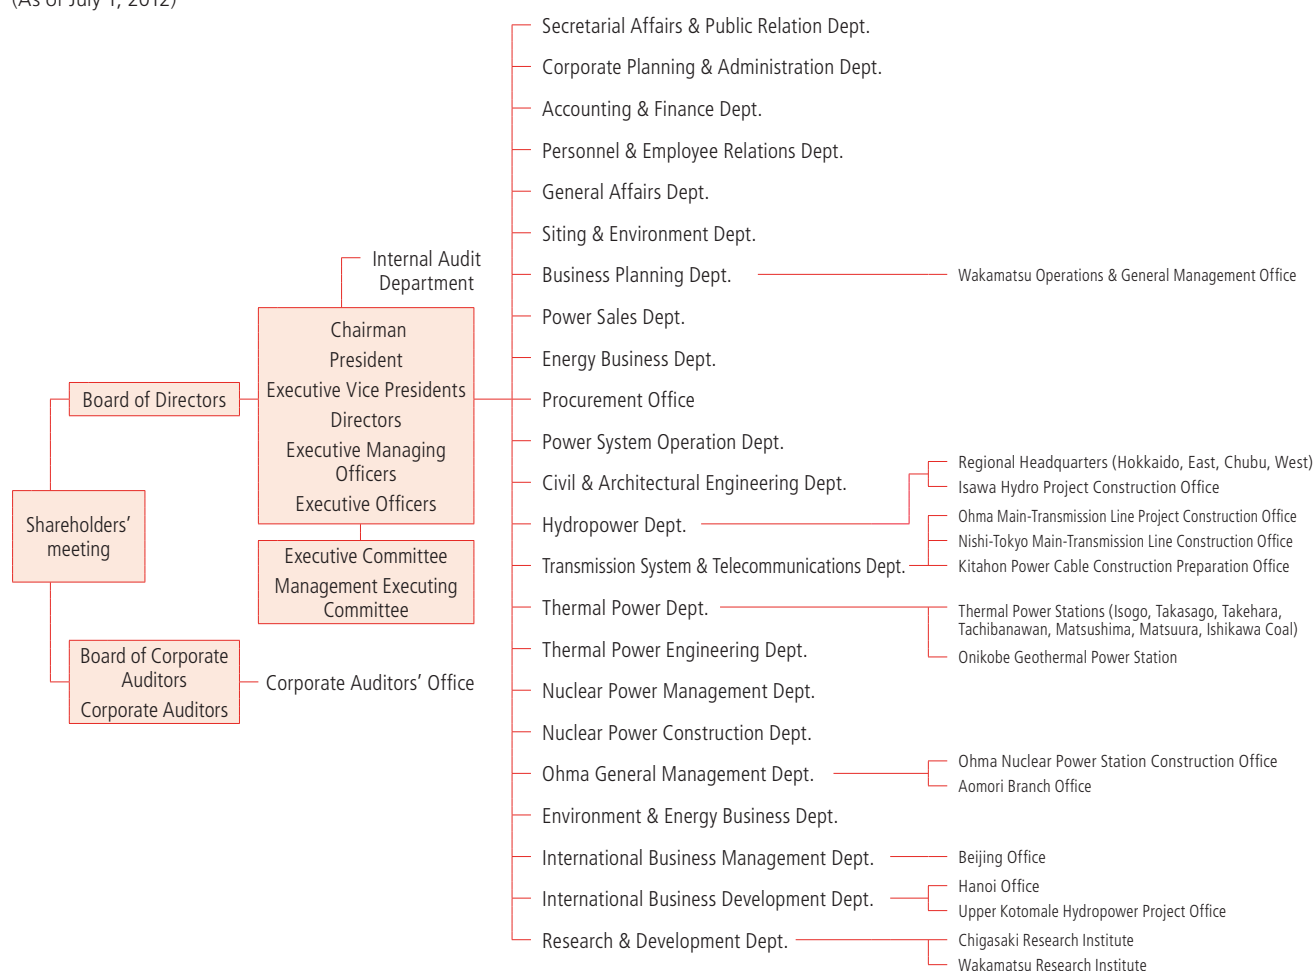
(As of July 1, 2012)

Shareholders' meeting

Board of Directors

Board of Corporate Auditors
Corporate Auditors

Corporate Auditors' Office

Internal Audit Department

Chairman
President
Executive Vice Presidents
Directors
Executive Managing Officers
Executive Officers

Executive Committee
Management Executing Committee

Secretarial Affairs & Public Relation Dept.
Corporate Planning & Administration Dept.
Accounting & Finance Dept.
Personnel & Employee Relations Dept.
General Affairs Dept.
Siting & Environment Dept.
Business Planning Dept.
Wakamatsu Operations & General Management Office
Power Sales Dept.
Energy Business Dept.
Procurement Office
Power System Operation Dept.
Civil & Architectural Engineering Dept.
Regional Headquarters (Hokkaido, East, Chubu, West)
Isawa Hydro Project Construction Office
Hydropower Dept.
Transmission System & Telecommunications Dept.
Ohma Main-Transmission Line Project Construction Office
Nishi-Tokyo Main-Transmission Line Construction Office
Kitahon Power Cable Construction Preparation Office
Thermal Power Dept.
Thermal Power Stations (Isogo, Takasago, Takehara, Tachibanawan, Matsushima, Matsuura, Ishikawa Coal)
Onikobe Geothermal Power Station
Thermal Power Engineering Dept.
Nuclear Power Management Dept.
Nuclear Power Construction Dept.
Ohma General Management Dept.
Ohma Nuclear Power Station Construction Office
Aomori Branch Office
Environment & Energy Business Dept.
International Business Management Dept.
Beijing Office
International Business Development Dept.
Hanoi Office
Upper Kotomale Hydropower Project Office
Research & Development Dept.
Chigasaki Research Institute
Wakamatsu Research Institute